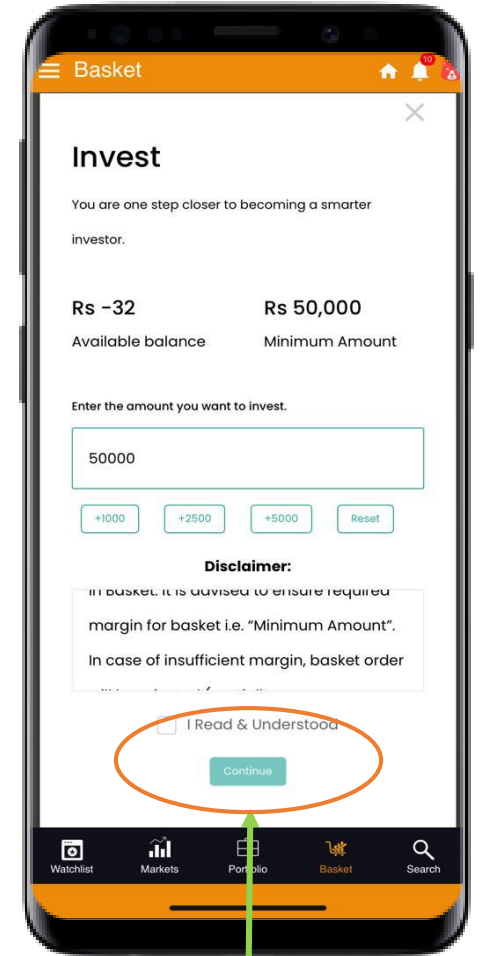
Basket

10

Invest

You are one step closer to becoming a smarter investor.

Rs -32
Available balance

Rs 50,000
Minimum Amount

Enter the amount you want to invest.

50000

+1000 +2500 +5000 Reset

Disclaimer:

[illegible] margin for basket i.e. "Minimum Amount". In case of insufficient margin, basket order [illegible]

I Read & Understood

Continue

Watchlist Markets Portfolio Basket Search